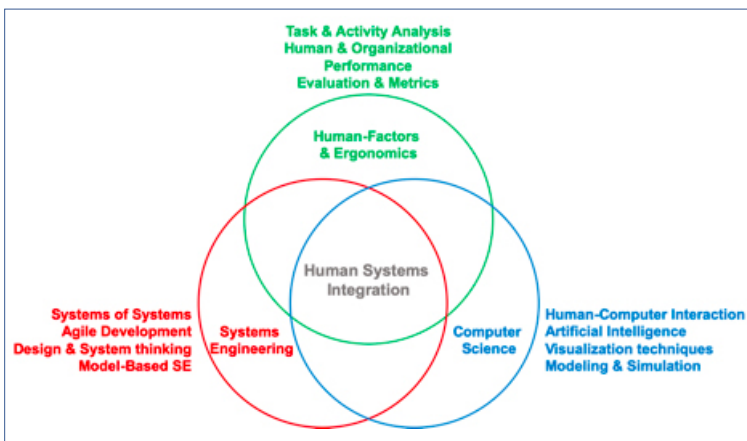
Task & Activity Analysis
Human & Organizational Performance
Evaluation & Metrics

Human-Factors & Ergonomics

Human Systems Integration

Systems of Systems
Agile Development
Design & System thinking
Model-Based SE

Systems Engineering

Computer Science

Human-Computer Interaction
Artificial Intelligence
Visualization techniques
Modeling & Simulation